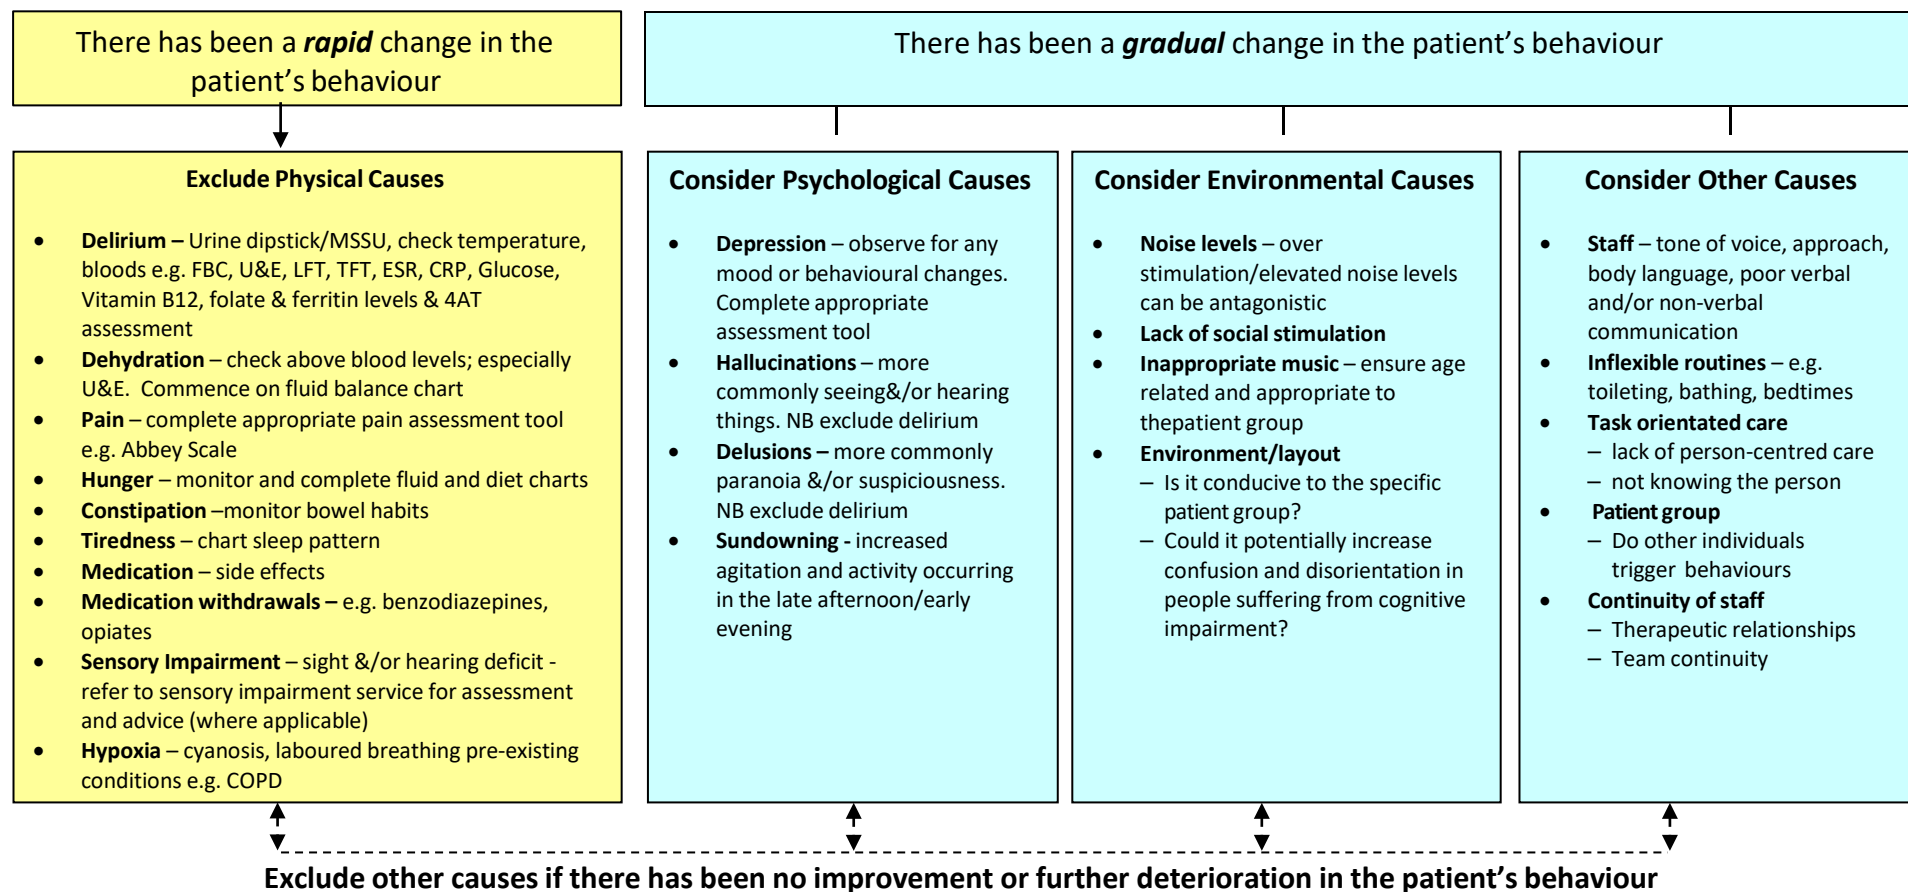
There has been a ***rapid*** change in the patient's behaviour

There has been a ***gradual*** change in the patient's behaviour

**Exclude Physical Causes**

- **Delirium –** Urine dipstick/MSSU, check temperature, bloods e.g. FBC, U&E, LFT, TFT, ESR, CRP, Glucose, Vitamin B12, folate & ferritin levels & 4AT assessment
- **Dehydration** – check above blood levels; especially U&E. Commence on fluid balance chart
- **Pain** – complete appropriate pain assessment tool e.g. Abbey Scale
- **Hunger** – monitor and complete fluid and diet charts
- **Constipation** –monitor bowel habits
- **Tiredness** – chart sleep pattern
- **Medication** – side effects
- **Medication withdrawals –** e.g. benzodiazepines, opiates
- **Sensory Impairment** – sight &/or hearing deficit - refer to sensory impairment service for assessment and advice (where applicable)
- **Hypoxia** – cyanosis, laboured breathing pre-existing conditions e.g. COPD

**Consider Psychological Causes**

- **Depression** – observe for any mood or behavioural changes. Complete appropriate assessment tool
- **Hallucinations** – more commonly seeing&/or hearing things. NB exclude delirium
- **Delusions –** more commonly paranoia &/or suspiciousness. NB exclude delirium
- **Sundowning -** increased agitation and activity occurring in the late afternoon/early evening

**Consider Environmental Causes**

- **Noise levels** – over stimulation/elevated noise levels can be antagonistic
- **Lack of social stimulation**
- **Inappropriate music** – ensure age related and appropriate to thepatient group
- **Environment/layout**
  – Is it conducive to the specific patient group?
  – Could it potentially increase confusion and disorientation in people suffering from cognitive impairment?

**Consider Other Causes**

- **Staff** – tone of voice, approach, body language, poor verbal and/or non-verbal communication
- **Inflexible routines** – e.g. toileting, bathing, bedtimes
- **Task orientated care**
  – lack of person-centred care
  – not knowing the person
- **Patient group**
  – Do other individuals trigger behaviours
- **Continuity of staff**
  – Therapeutic relationships
  – Team continuity

**Exclude other causes if there has been no improvement or further deterioration in the patient's behaviour**